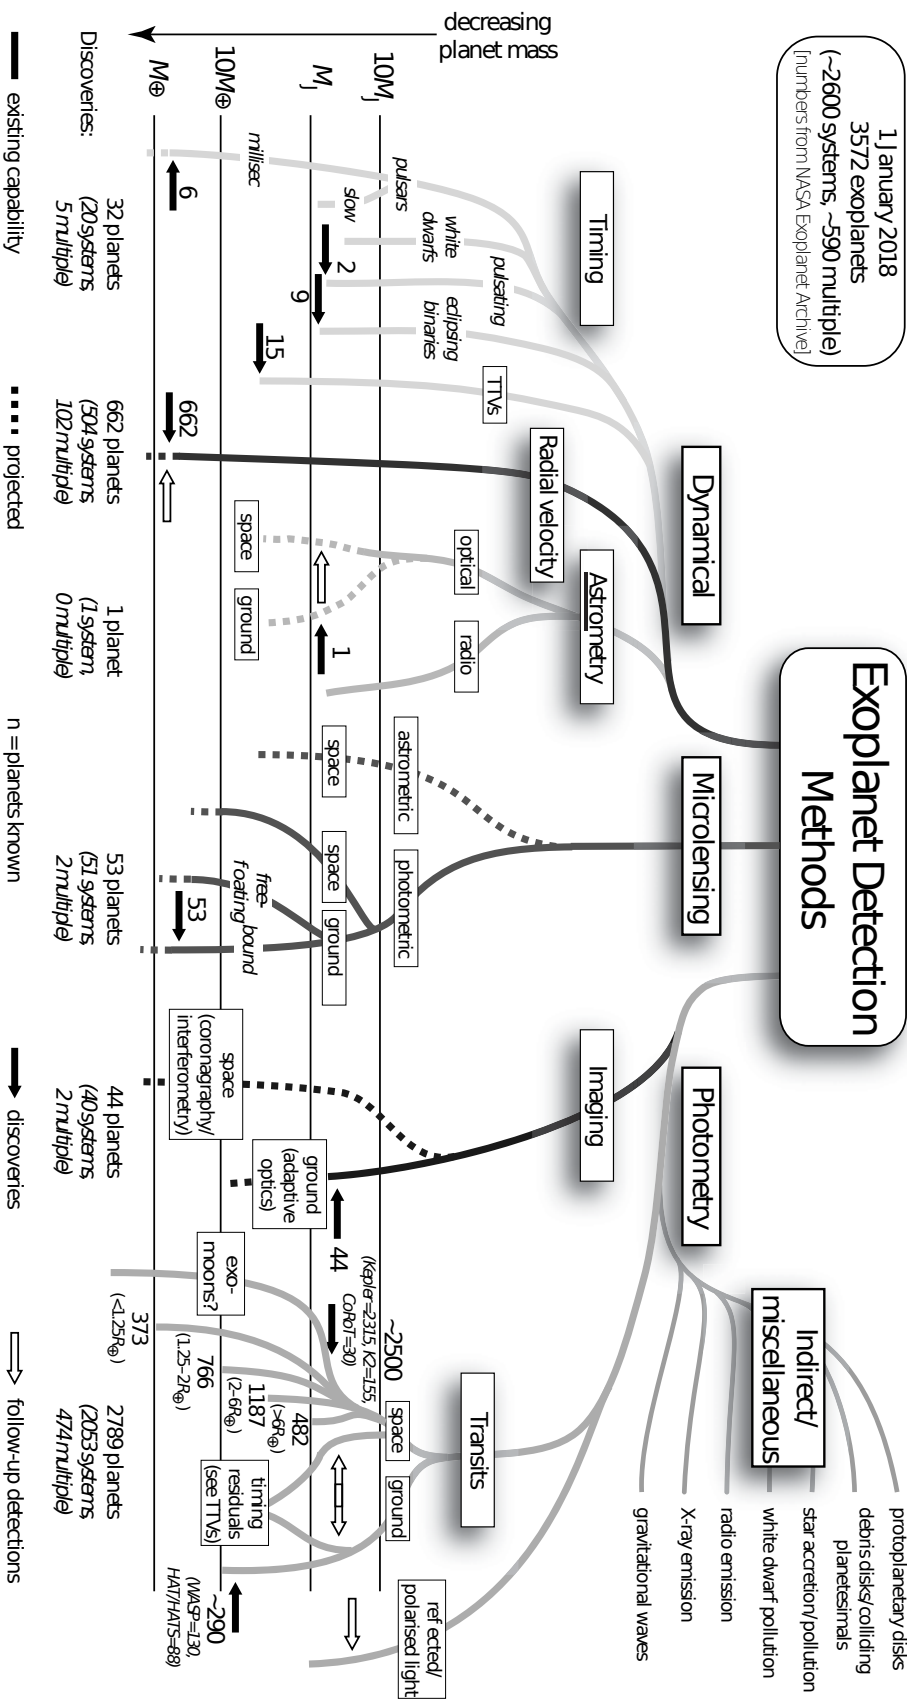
Exoplanet Detection Methods

1 January 2018
3572 exoplanets
(~2600 systems, ~590 multiple)
[numbers from NASA Exoplanet Archive]

decreasing planet mass

$10M_J$
$M_J$
$10M_\oplus$
$M_\oplus$

Dynamical
Timing
pulsars
millisec
slow
white dwarfs
pulsating
eclipsing binaries
TTVs
6
2
9
15

Radial velocity
662

Astrometry
optical
radio
space
ground
1

Microlensing
astrometric
photometric
space
space
ground
free-floating
bound
53

Imaging
space (coronagraphy/ interferometry)
ground (adaptive optics)
44

Photometry
Transits
space
ground
exo-moons?
timing residuals (see TTVs)
~2500
(Kepler=2315, K2=155, CoRoT=30)
482 ($>6R_\oplus$)
1187 ($2-6R_\oplus$)
766 ($1.25-2R_\oplus$)
373 ($<1.25R_\oplus$)
~290
(WASP=130, HAT/HATS=88)
ref ected/ polarised light

Indirect/ miscellaneous
protoplanetary disks
debris disks/colliding planetesimals
star accretion/pollution
white dwarf pollution
radio emission
X-ray emission
gravitational waves

Discoveries:
32 planets (20 systems, 5 multiple)
662 planets (504 systems, 102 multiple)
1 planet (1 system, 0 multiple)
53 planets (51 systems, 2 multiple)
44 planets (40 systems, 2 multiple)
2789 planets (2053 systems, 474 multiple)

existing capability
projected
n = planets known
discoveries
follow-up detections